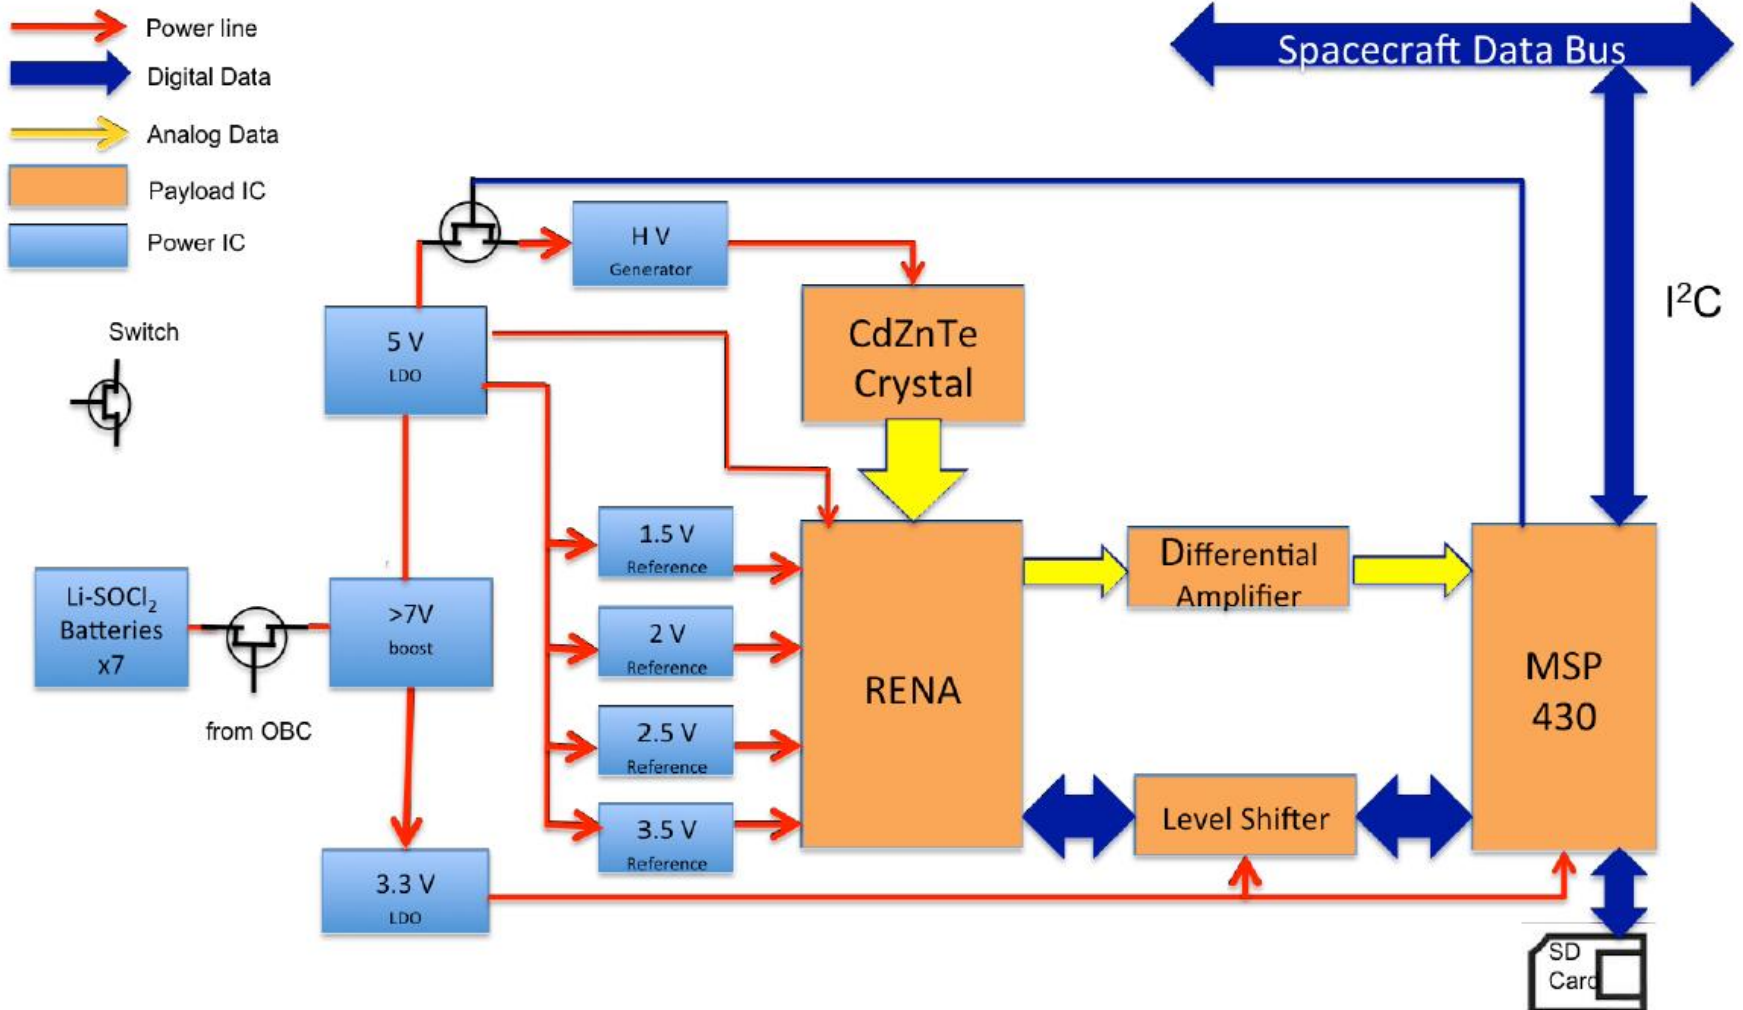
Power line
Digital Data
Analog Data
Payload IC
Power IC

Spacecraft Data Bus

Switch

H V
Generator

5 V
LDO

CdZnTe
Crystal

$I^2C$

1.5 V
Reference

2 V
Reference

2.5 V
Reference

3.5 V
Reference

Li-SOCl$_2$
Batteries
x7

>7V
boost

from OBC

RENA

Differential
Amplifier

MSP
430

Level Shifter

3.3 V
LDO

SD
Card